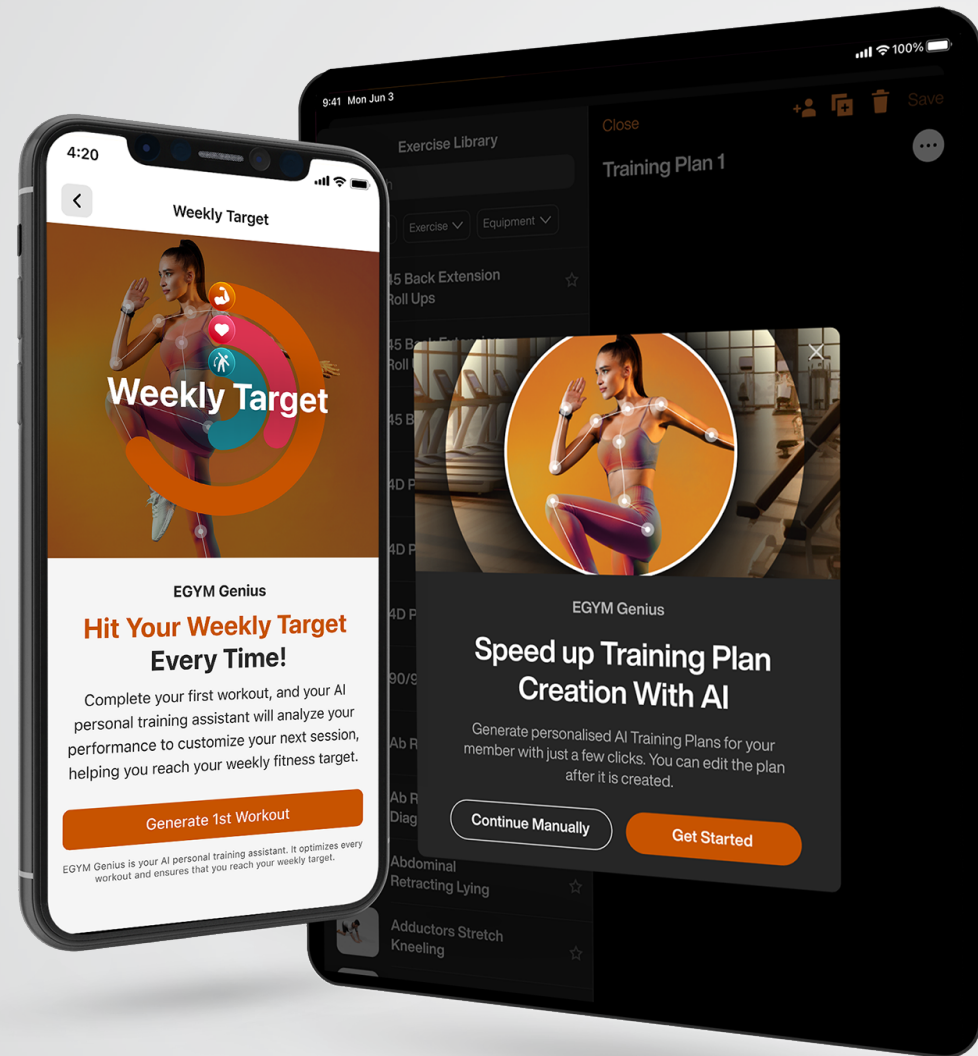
4:20

Weekly Target

Weekly Target

EGYM Genius

Hit Your Weekly Target Every Time!

Complete your first workout, and your AI personal training assistant will analyze your performance to customize your next session, helping you reach your weekly fitness target.

Generate 1st Workout

EGYM Genius is your AI personal training assistant. It optimizes every workout and ensures that you reach your weekly target.

9:41 Mon Jun 3

100%

Save

Exercise Library

Close

Training Plan 1

Exercise

Equipment

45 Back Extension Roll Ups

45 B

Roll

45 B

4D P

4D P

4D P

90/9

Ab R

Ab R Diag

Abdominal Retracting Lying

Adductors Stretch Kneeling

EGYM Genius

Speed up Training Plan Creation With AI

Generate personalised AI Training Plans for your member with just a few clicks. You can edit the plan after it is created.

Continue Manually

Get Started